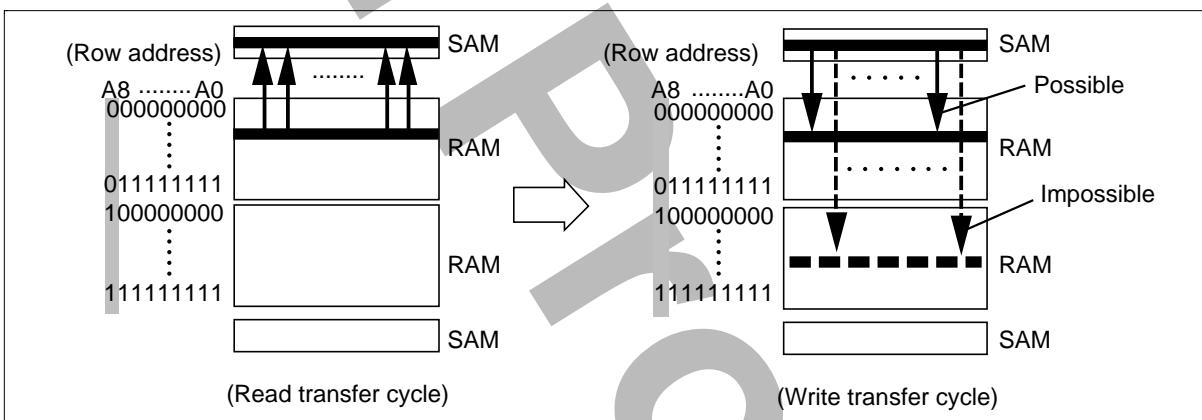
(Row address)

SAM

A8 ........ A0
000000000

RAM

011111111
100000000

RAM

111111111

SAM

(Read transfer cycle)

(Row address)

SAM

A8 ........A0
000000000

Possible

RAM

011111111
100000000

Impossible

RAM

111111111

SAM

(Write transfer cycle)